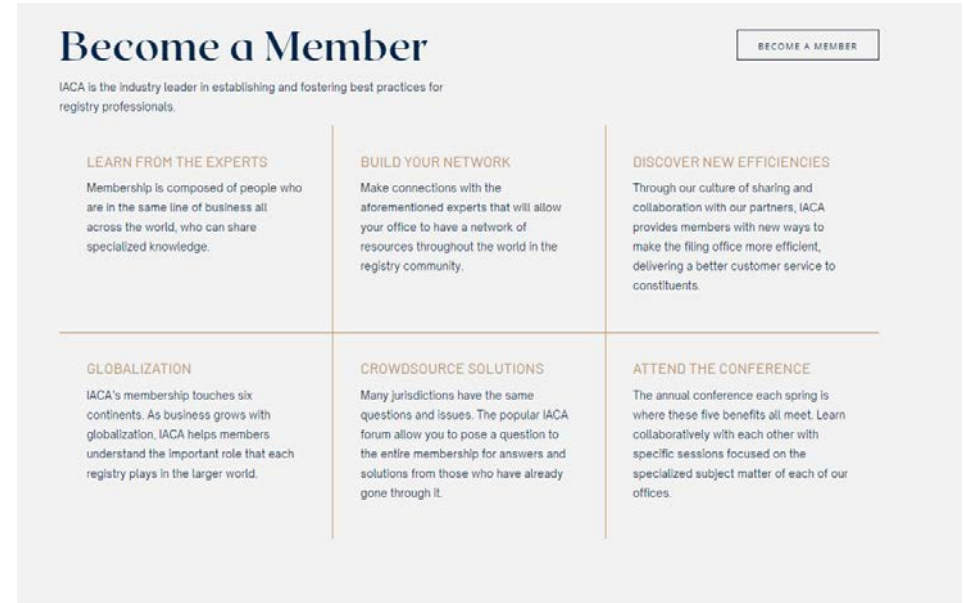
Become a Member

BECOME A MEMBER

IACA is the industry leader in establishing and fostering best practices for registry professionals.

LEARN FROM THE EXPERTS

Membership is composed of people who are in the same line of business all across the world, who can share specialized knowledge.

BUILD YOUR NETWORK

Make connections with the aforementioned experts that will allow your office to have a network of resources throughout the world in the registry community.

DISCOVER NEW EFFICIENCIES

Through our culture of sharing and collaboration with our partners, IACA provides members with new ways to make the filing office more efficient, delivering a better customer service to constituents.

GLOBALIZATION

IACA's membership touches six continents. As business grows with globalization, IACA helps members understand the important role that each registry plays in the larger world.

CROWDSOURCE SOLUTIONS

Many jurisdictions have the same questions and issues. The popular IACA forum allow you to pose a question to the entire membership for answers and solutions from those who have already gone through it.

ATTEND THE CONFERENCE

The annual conference each spring is where these five benefits all meet. Learn collaboratively with each other with specific sessions focused on the specialized subject matter of each of our offices.